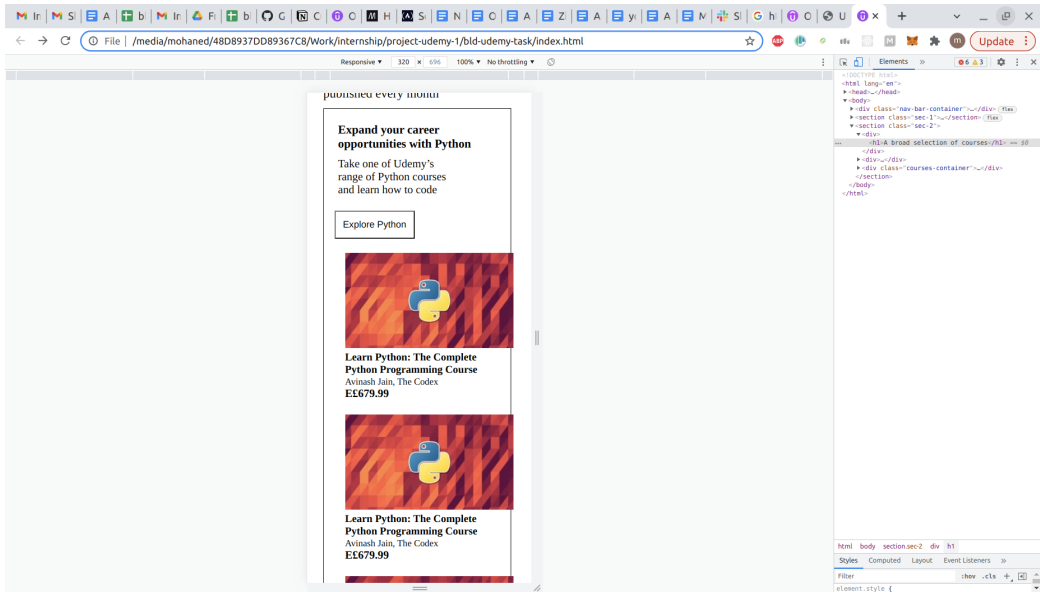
M In | M S | A | b | M In | F | b | G | C | O | H | S | N | O | A | Z | A | y | A | N | S | G h | O | U | × +

File | /media/mohaned/48D8937DD89367C8/Work/internship/project-udemy-1/bld-udemy-task/index.html

Update

Responsive ▾ 320 × 696 100% ▾ No throttling ▾

published every month

Expand your career opportunities with Python

Take one of Udemy's range of Python courses and learn how to code

Explore Python

Learn Python: The Complete Python Programming Course
Avinash Jain, The Codex
E£679.99

Learn Python: The Complete Python Programming Course
Avinash Jain, The Codex
E£679.99

Elements »

6 3

<!DOCTYPE html>
<html lang="en">
▶<head>…</head>
▼<body>
▶<div class="nav-bar-container">…</div> flex
▶<section class="sec-1">…</section> flex
▼<section class="sec-2">
▼<div>
<h1>A broad selection of courses</h1> == $0
</div>
▶<div>…</div>
▶<div class="courses-container">…</div>
</section>
</body>
</html>

html body section.sec-2 div h1

Styles Computed Layout Event Listeners »

Filter :hov .cls +

element.style {